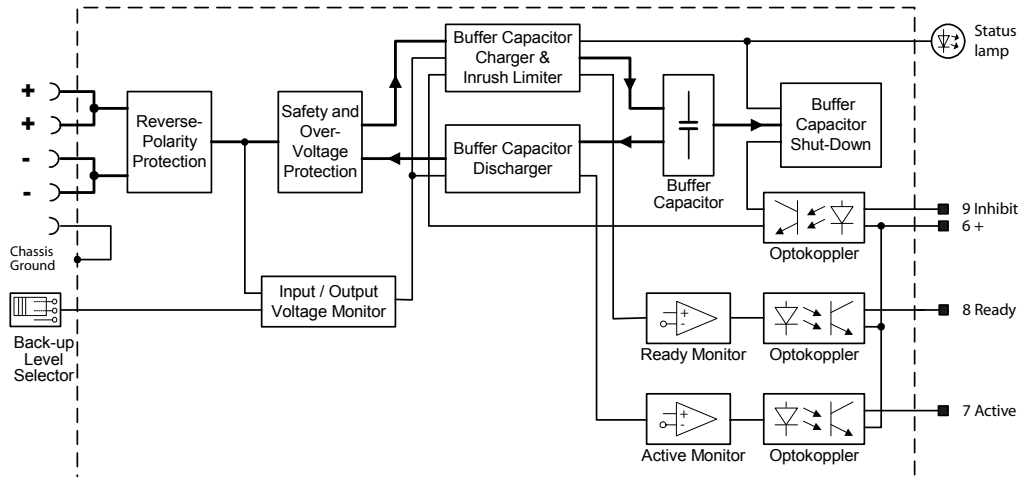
+
+
-
-
Chassis Ground

Reverse-Polarity Protection

Safety and Over-Voltage Protection

Buffer Capacitor Charger & Inrush Limiter

Buffer Capacitor Discharger

Buffer Capacitor

Buffer Capacitor Shut-Down

Status lamp

Optokoppler

9 Inhibit
6 +

Input / Output Voltage Monitor

Back-up Level Selector

+
-
Ready Monitor

Optokoppler

8 Ready

+
-
Active Monitor

Optokoppler

7 Active